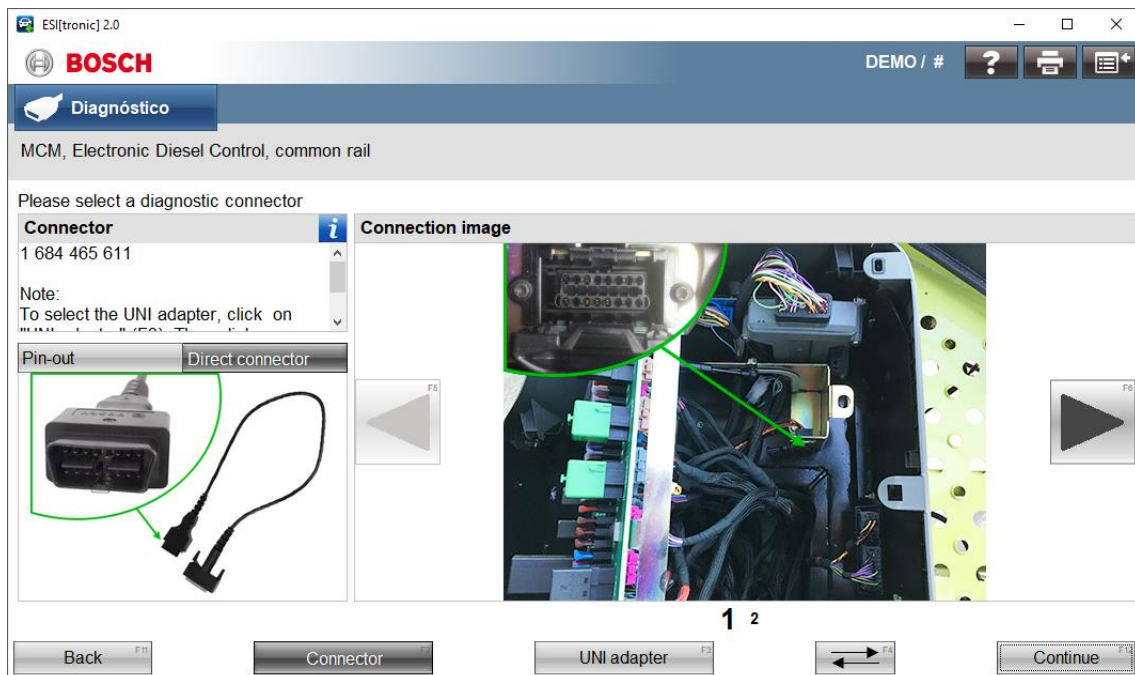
ESI[tronic] 2.0

BOSCH

DEMO / #

Diagnóstico

MCM, Electronic Diesel Control, common rail

Please select a diagnostic connector

Connector

1 684 465 611

Note:
To select the UNI adapter, click on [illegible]

Pin-out

Direct connector

Connection image

F5

F6

1 2

Back F11

Connector F2

UNI adapter F3

F4

Continue F12